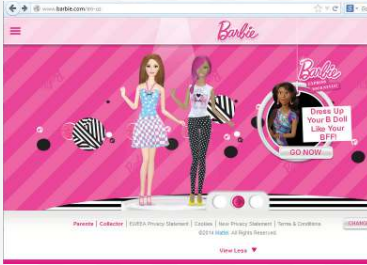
www.barbie.com/en-us

Barbie

Barbie

Dress Up Your B Doll Like Your BFF!

GO NOW

Parents | Collector | EU/EEA Privacy Statement | Cookies | New Privacy Statement | Terms & Conditions

©2014 Mattel. All Rights Reserved.

View Less